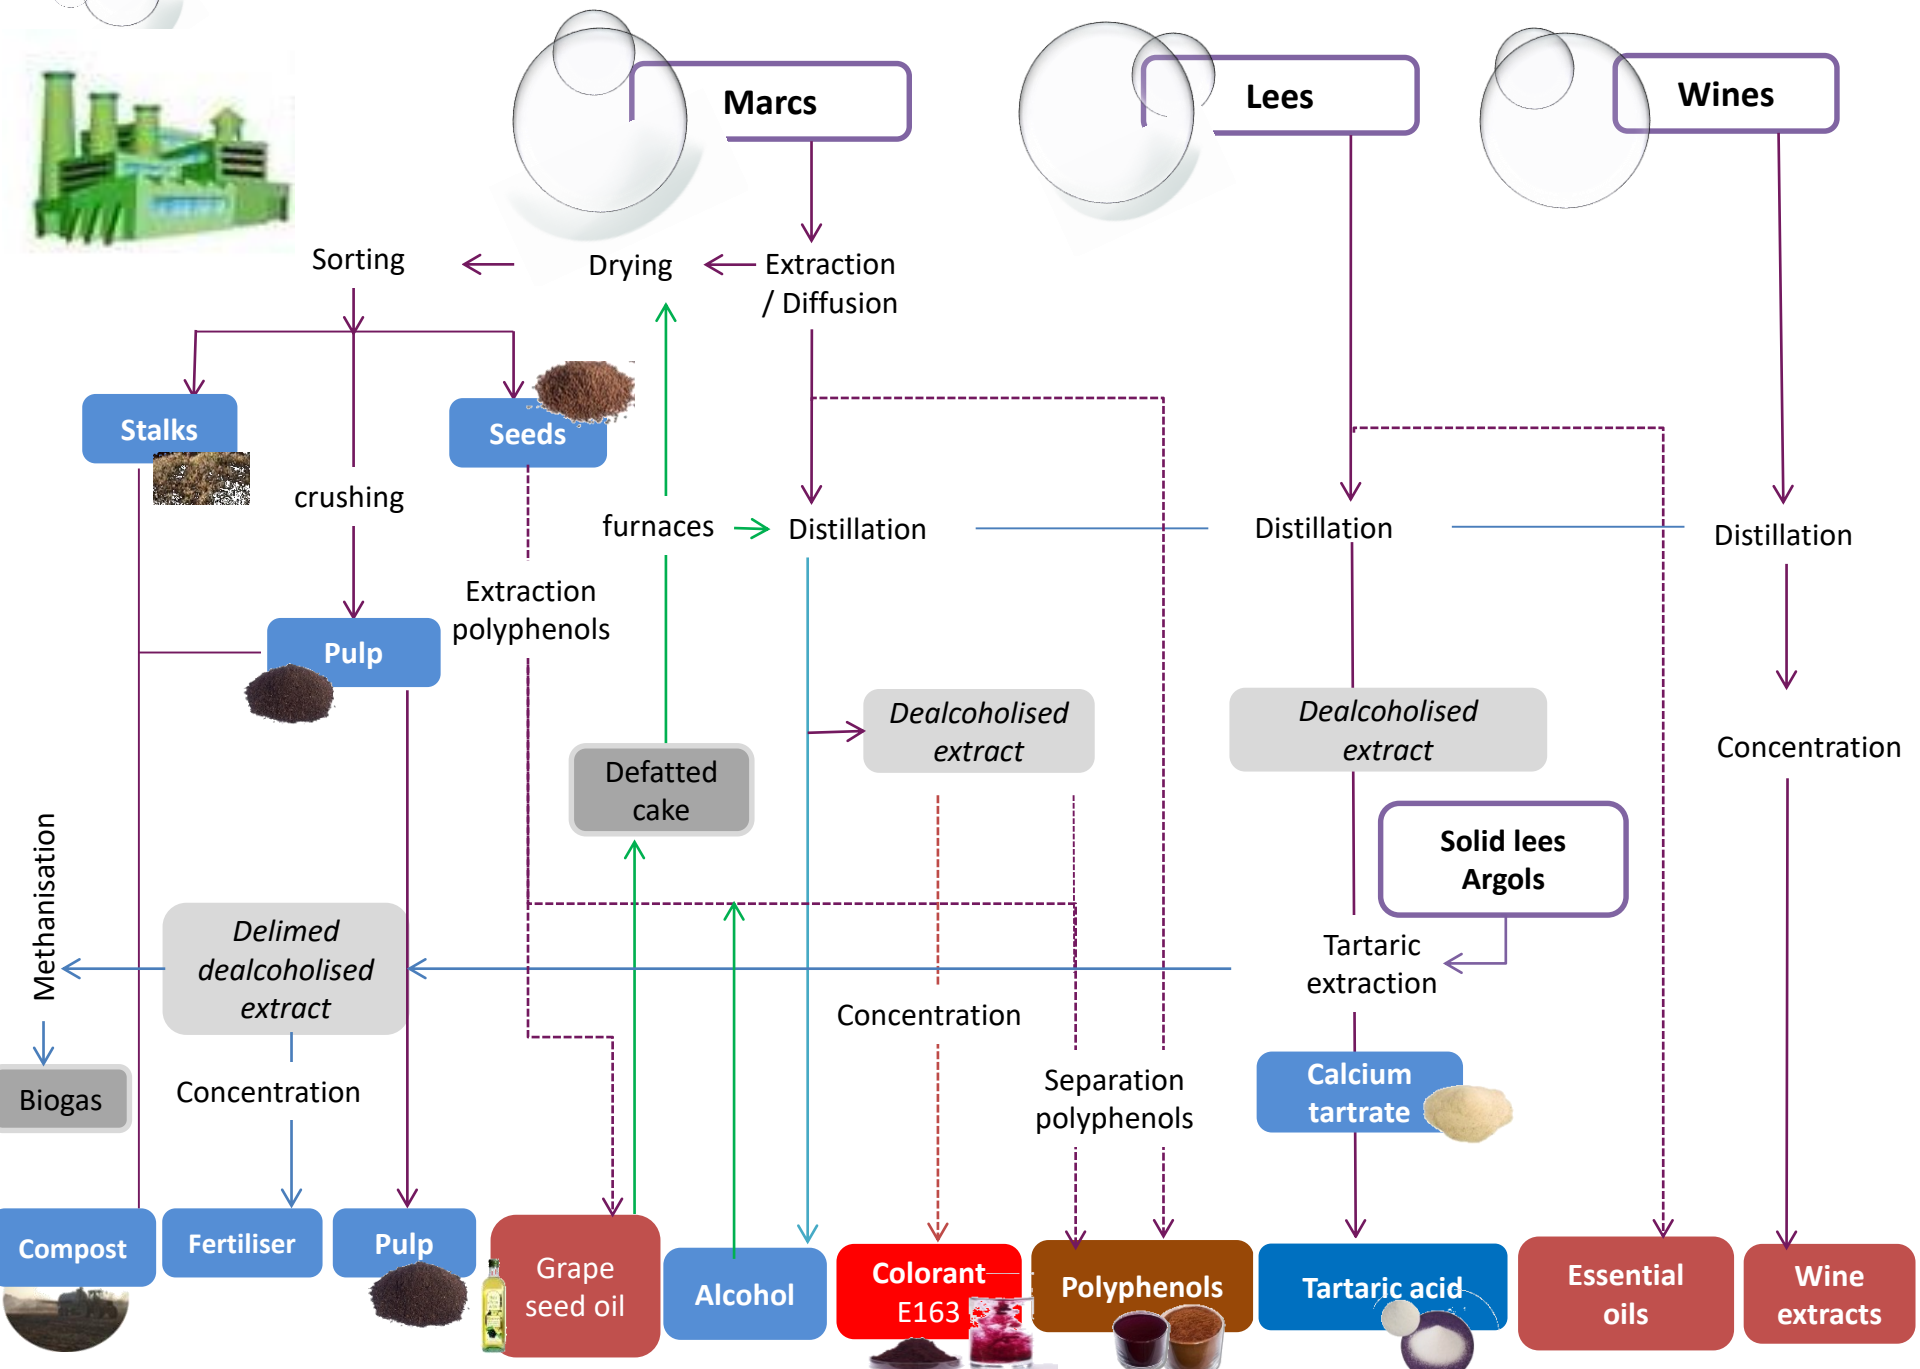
Marcs

Lees

Wines

Sorting

Drying

Extraction / Diffusion

Stalks

Seeds

crushing

furnaces

Distillation

Distillation

Distillation

Extraction polyphenols

Pulp

Dealcoholised extract

Dealcoholised extract

Concentration

Defatted cake

Solid lees Argols

Methanisation

Delimed dealcoholised extract

Tartaric extraction

Concentration

Biogas

Concentration

Separation polyphenols

Calcium tartrate

Compost

Fertiliser

Pulp

Grape seed oil

Alcohol

Colorant E163

Polyphenols

Tartaric acid

Essential oils

Wine extracts